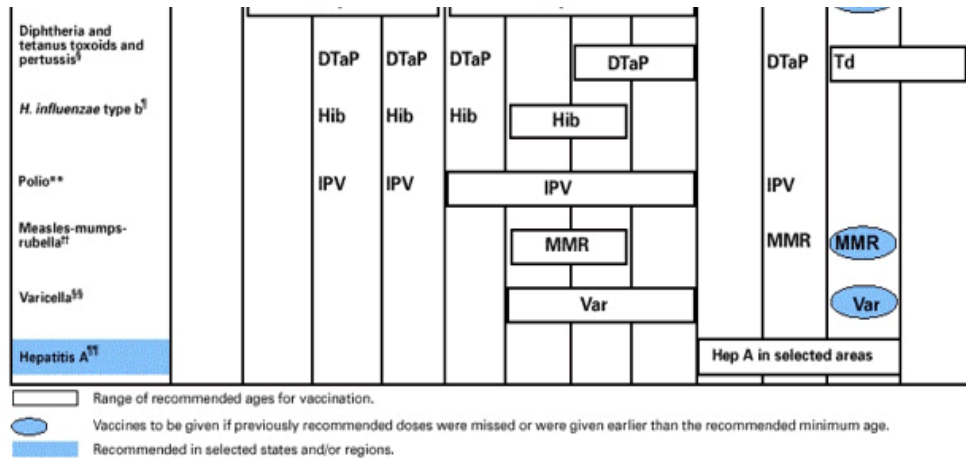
| | | | | | | | | | | |
|---|---|---|---|---|---|---|---|---|---|---|
| Diphtheria and tetanus toxoids and pertussis§ | | DTaP | DTaP | DTaP | | DTaP | | | DTaP | Td |
| *H. influenzae* type b¶ | | Hib | Hib | Hib | Hib | | | | | |
| Polio** | | IPV | IPV | IPV | | | | | IPV | |
| Measles-mumps-rubella†† | | | | | MMR | | | | MMR | MMR |
| Varicella§§ | | | | | Var | | | | | Var |
| Hepatitis A¶¶ | | | | | | | | Hep A in selected areas | | |

Range of recommended ages for vaccination.

Vaccines to be given if previously recommended doses were missed or were given earlier than the recommended minimum age.

Recommended in selected states and/or regions.